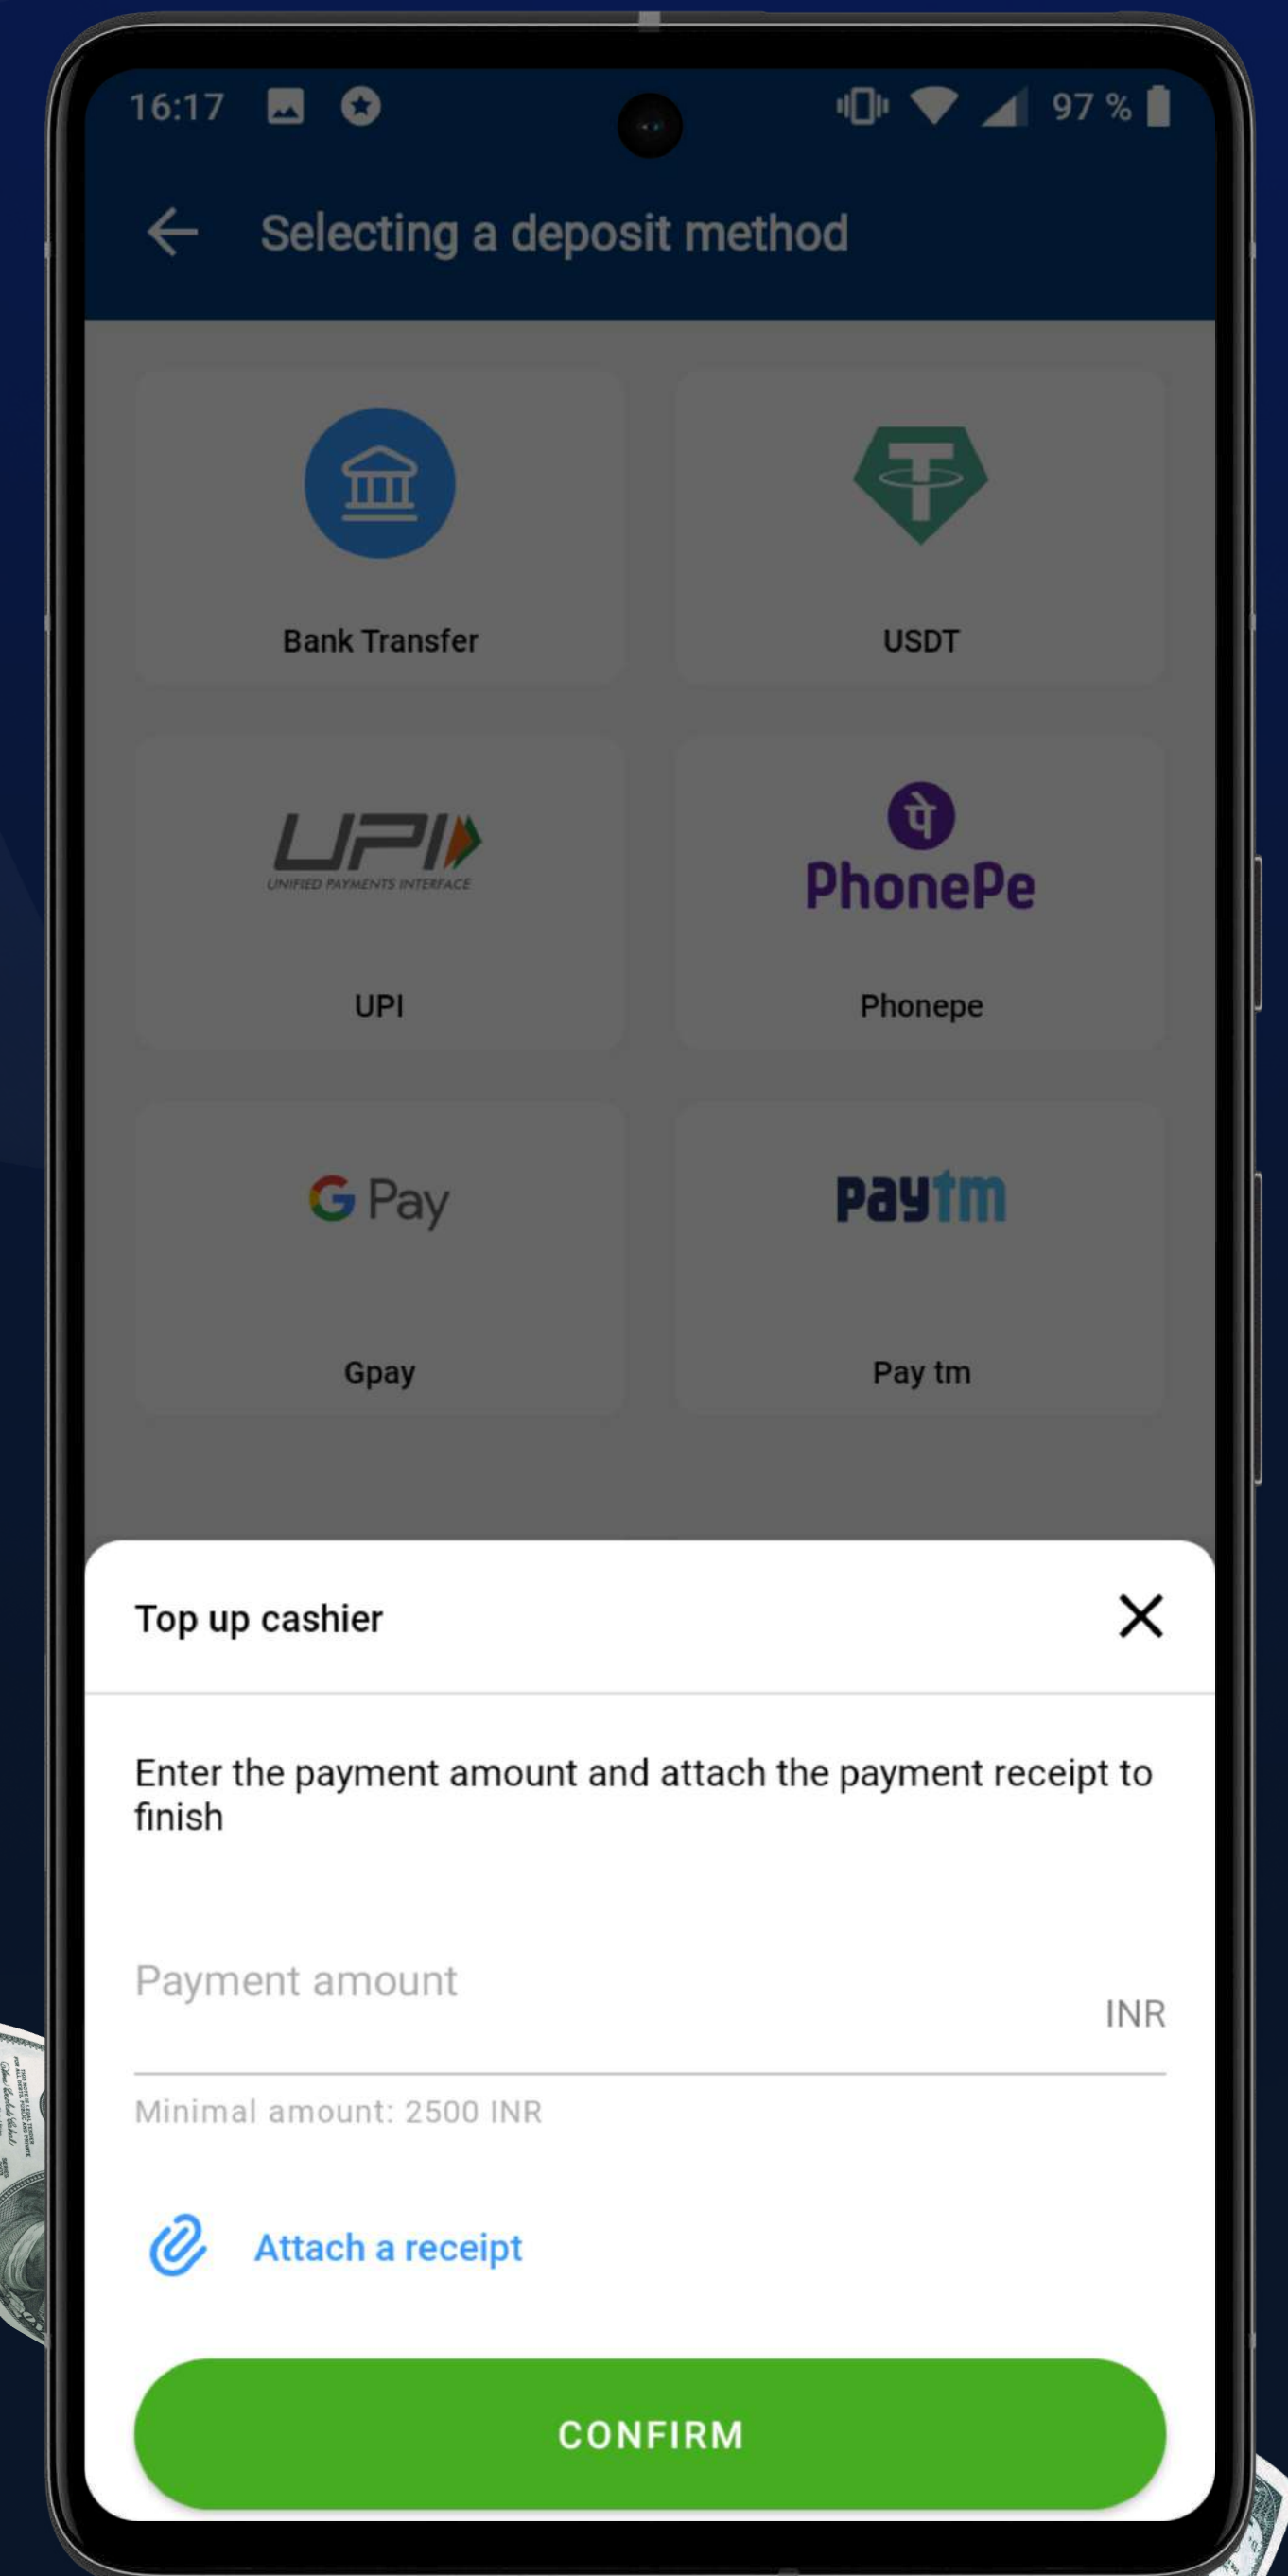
16:17 97 %

Selecting a deposit method

Bank Transfer

USDT

UPI
UNIFIED PAYMENTS INTERFACE

UPI

पे
PhonePe

Phonepe

G Pay

Gpay

Paytm

Pay tm

Top up cashier

Enter the payment amount and attach the payment receipt to finish

Payment amount

INR

Minimal amount: 2500 INR

Attach a receipt

CONFIRM